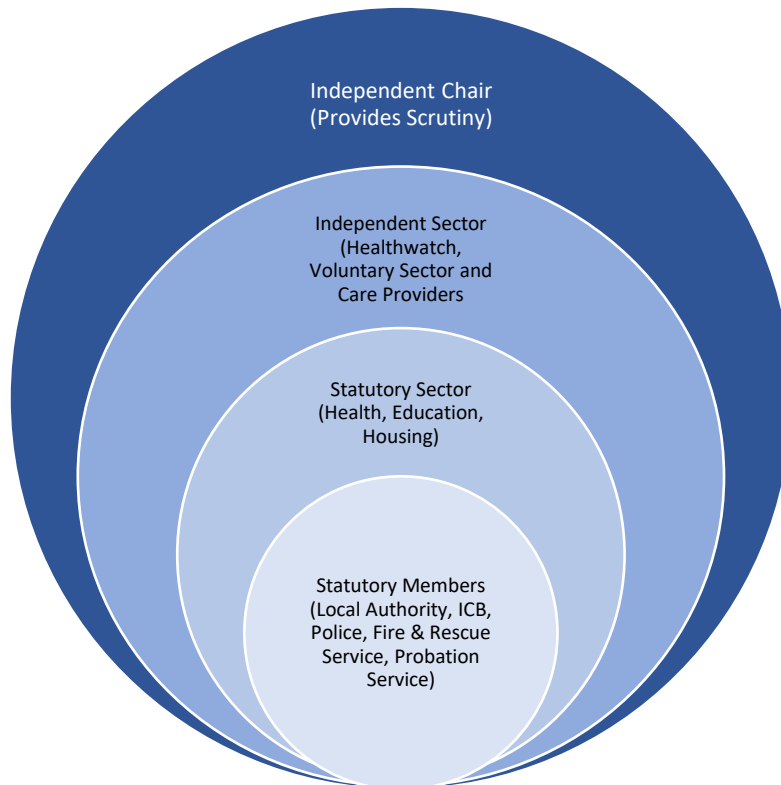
Independent Chair
(Provides Scrutiny)

Independent Sector
(Healthwatch, Voluntary Sector and Care Providers

Statutory Sector
(Health, Education, Housing)

Statutory Members
(Local Authority, ICB, Police, Fire & Rescue Service, Probation Service)